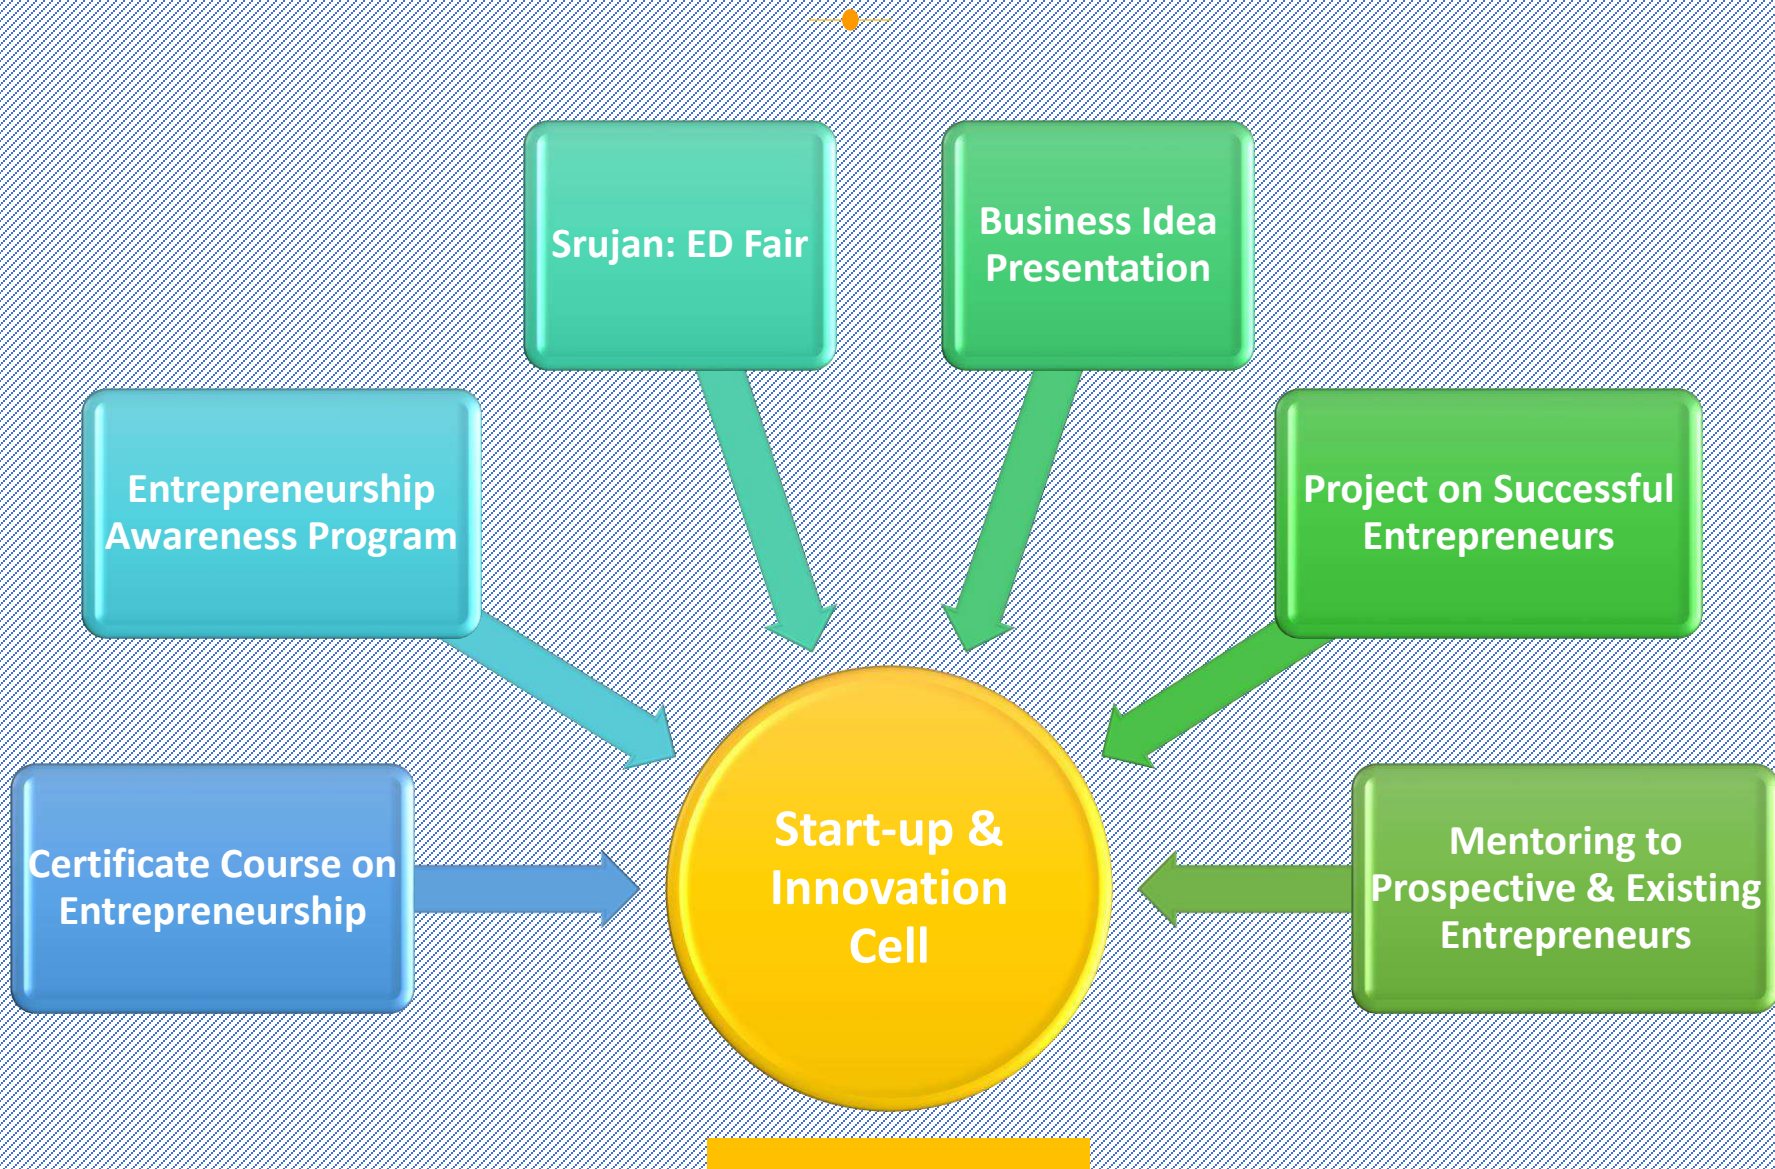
Srujan: ED Fair

Business Idea Presentation

Entrepreneurship Awareness Program

Project on Successful Entrepreneurs

Certificate Course on Entrepreneurship

Start-up & Innovation Cell

Mentoring to Prospective & Existing Entrepreneurs